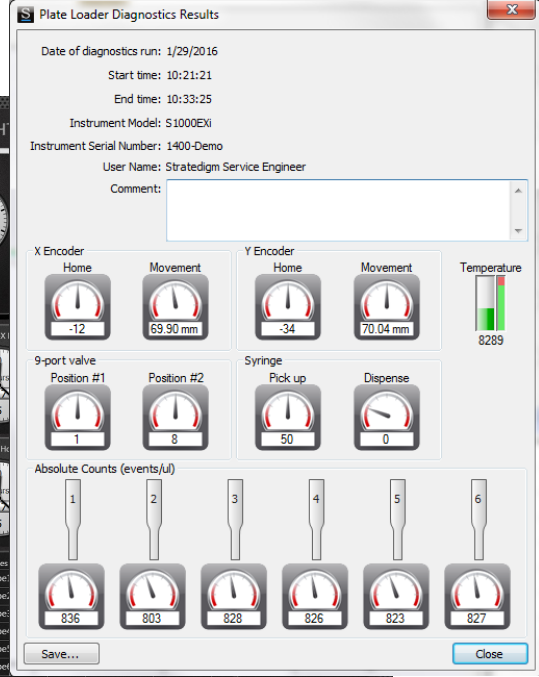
S Plate Loader Diagnostics Results

Date of diagnostics run: 1/29/2016
Start time: 10:21:21
End time: 10:33:25
Instrument Model: S1000EXi
Instrument Serial Number: 1400-Demo
User Name: Stratedigm Service Engineer
Comment:

X Encoder
Home
-12
Movement
69.90 mm

Y Encoder
Home
-34
Movement
70.04 mm

Temperature
8289

9-port valve
Position #1
1
Position #2
8

Syringe
Pick up
50
Dispense
0

Absolute Counts (events/ul)
1
836
2
803
3
828
4
826
5
823
6
827

Save...
Close